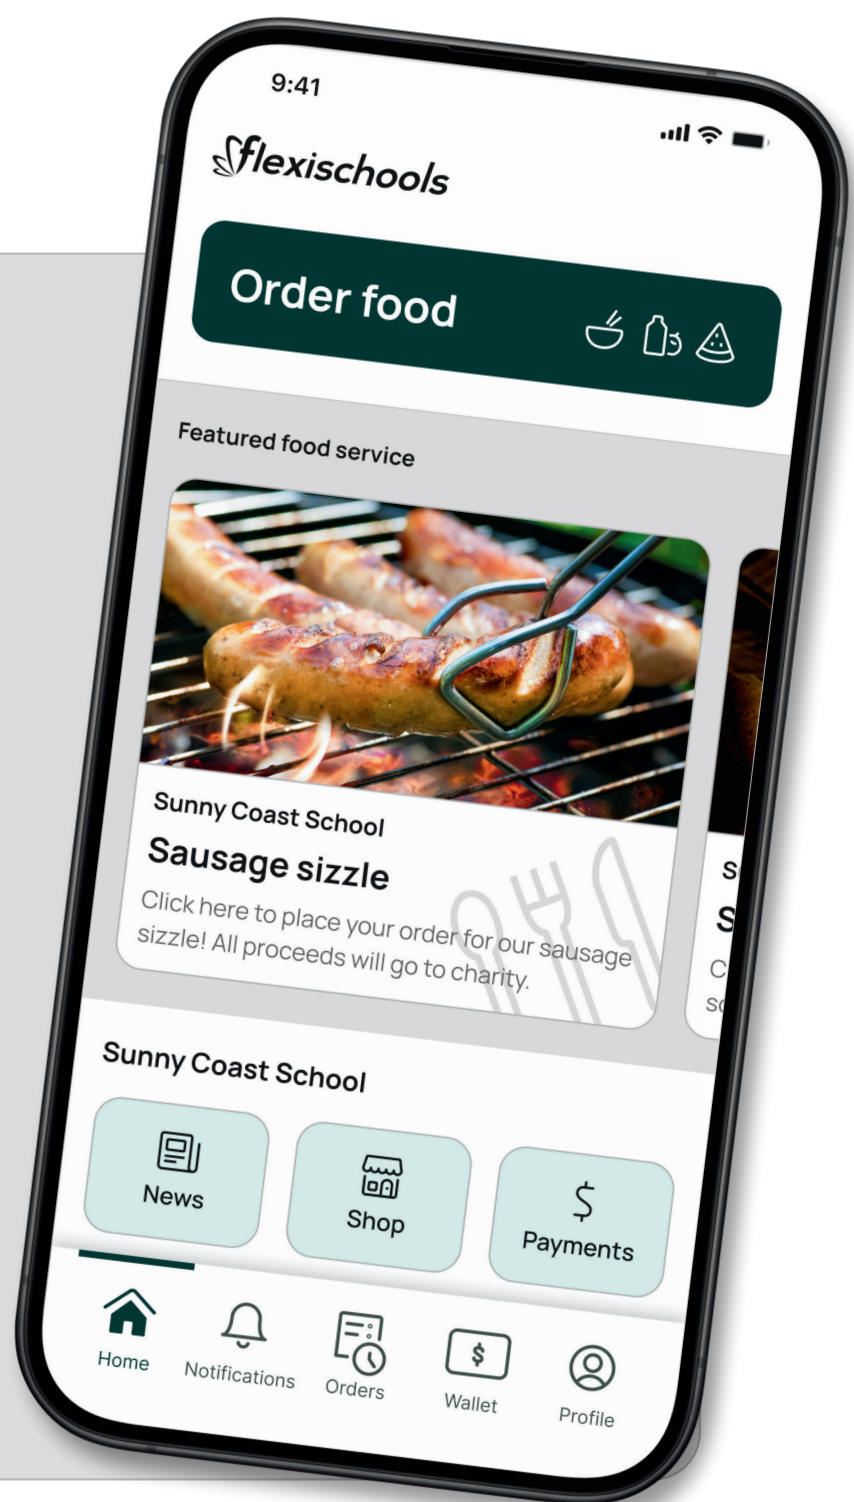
9:41

flexischools

Order food

Featured food service

Sunny Coast School

Sausage sizzle

Click here to place your order for our sausage sizzle! All proceeds will go to charity.

S

S

C

s

Sunny Coast School

News

Shop

$

Payments

Home

Notifications

Orders

$

Wallet

Profile